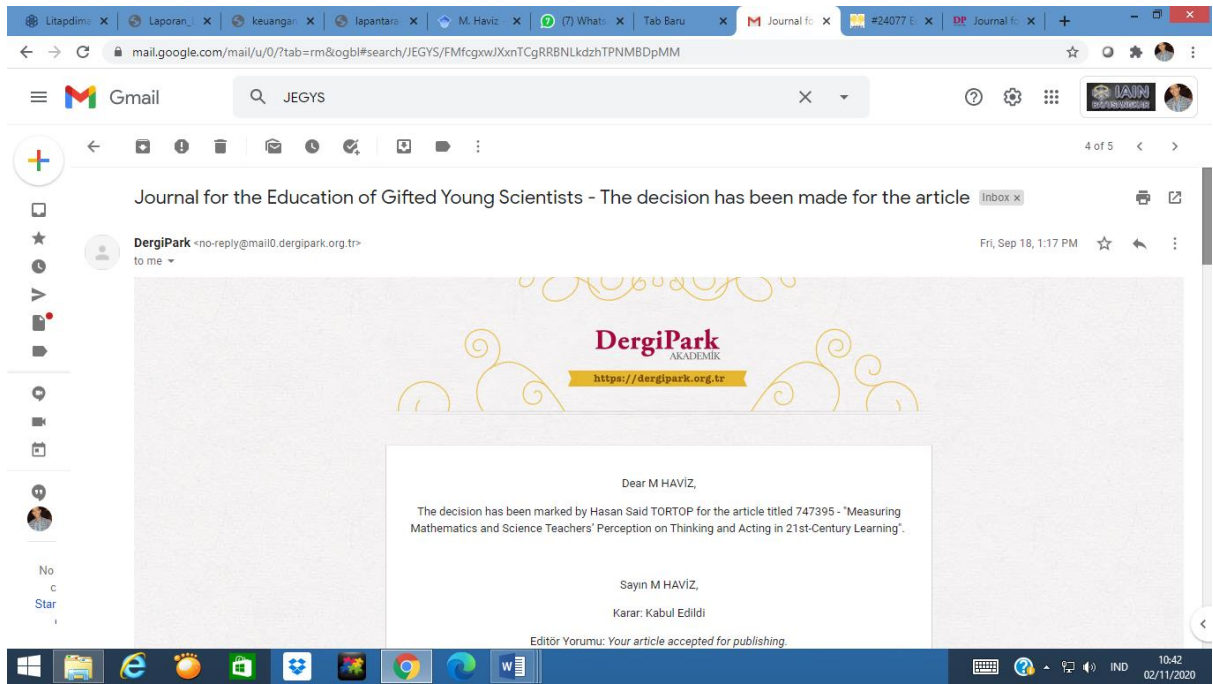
Litapdima | Laporan_ | keuangan | lapantara | M. Haviz | (7) Whats | Tab Baru | Journal fo | #24077 | Journal fo

mail.google.com/mail/u/0/?tab=rm&ogbl#search/JEGYS/FMfcgxwJXxnTCgRRBNLkdzhTPNMBDpMM

Gmail

JEGYS

IAIN

4 of 5

Journal for the Education of Gifted Young Scientists - The decision has been made for the article Inbox ×

DergiPark <no-reply@mail0.dergipark.org.tr>
to me

Fri, Sep 18, 1:17 PM

No
c
Star

DergiPark
AKADEMİK
https://dergipark.org.tr

Dear M HAVİZ,

The decision has been marked by Hasan Said TORTOP for the article titled 747395 - "Measuring Mathematics and Science Teachers' Perception on Thinking and Acting in 21st-Century Learning".

Sayın M HAVİZ,

Karar: Kabul Edildi

Editör Yorumu: Your article accepted for publishing.

IND 10:42 02/11/2020